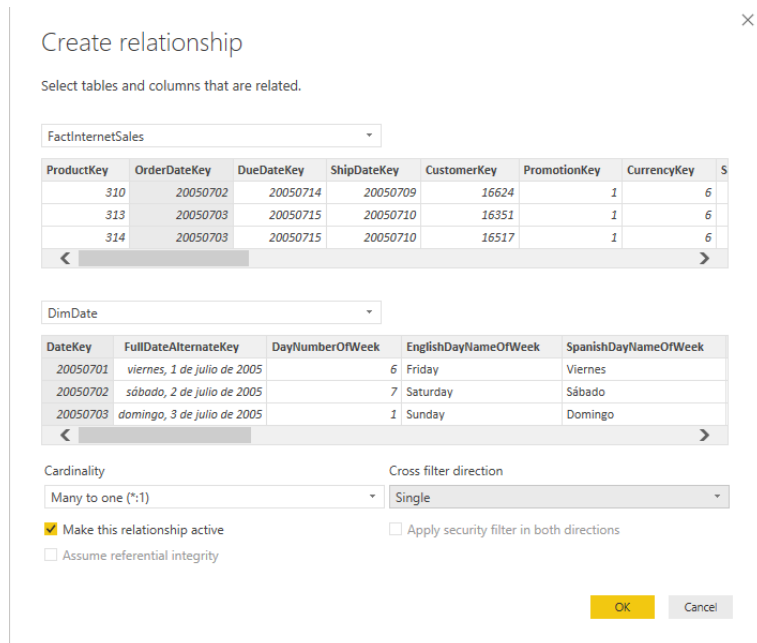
Create relationship

Select tables and columns that are related.

FactInternetSales

| ProductKey | OrderDateKey | DueDateKey | ShipDateKey | CustomerKey | PromotionKey | CurrencyKey | S |
|---|---|---|---|---|---|---|---|
| 310 | 20050702 | 20050714 | 20050709 | 16624 | 1 | 6 | |
| 313 | 20050703 | 20050715 | 20050710 | 16351 | 1 | 6 | |
| 314 | 20050703 | 20050715 | 20050710 | 16517 | 1 | 6 | |

DimDate

| DateKey | FullDateAlternateKey | DayNumberOfWeek | EnglishDayNameOfWeek | SpanishDayNameOfWeek |
|---|---|---|---|---|
| 20050701 | viernes, 1 de julio de 2005 | 6 | Friday | Viernes |
| 20050702 | sábado, 2 de julio de 2005 | 7 | Saturday | Sábado |
| 20050703 | domingo, 3 de julio de 2005 | 1 | Sunday | Domingo |

Cardinality
Many to one (*:1)

Cross filter direction
Single

Make this relationship active
Apply security filter in both directions
Assume referential integrity

OK
Cancel